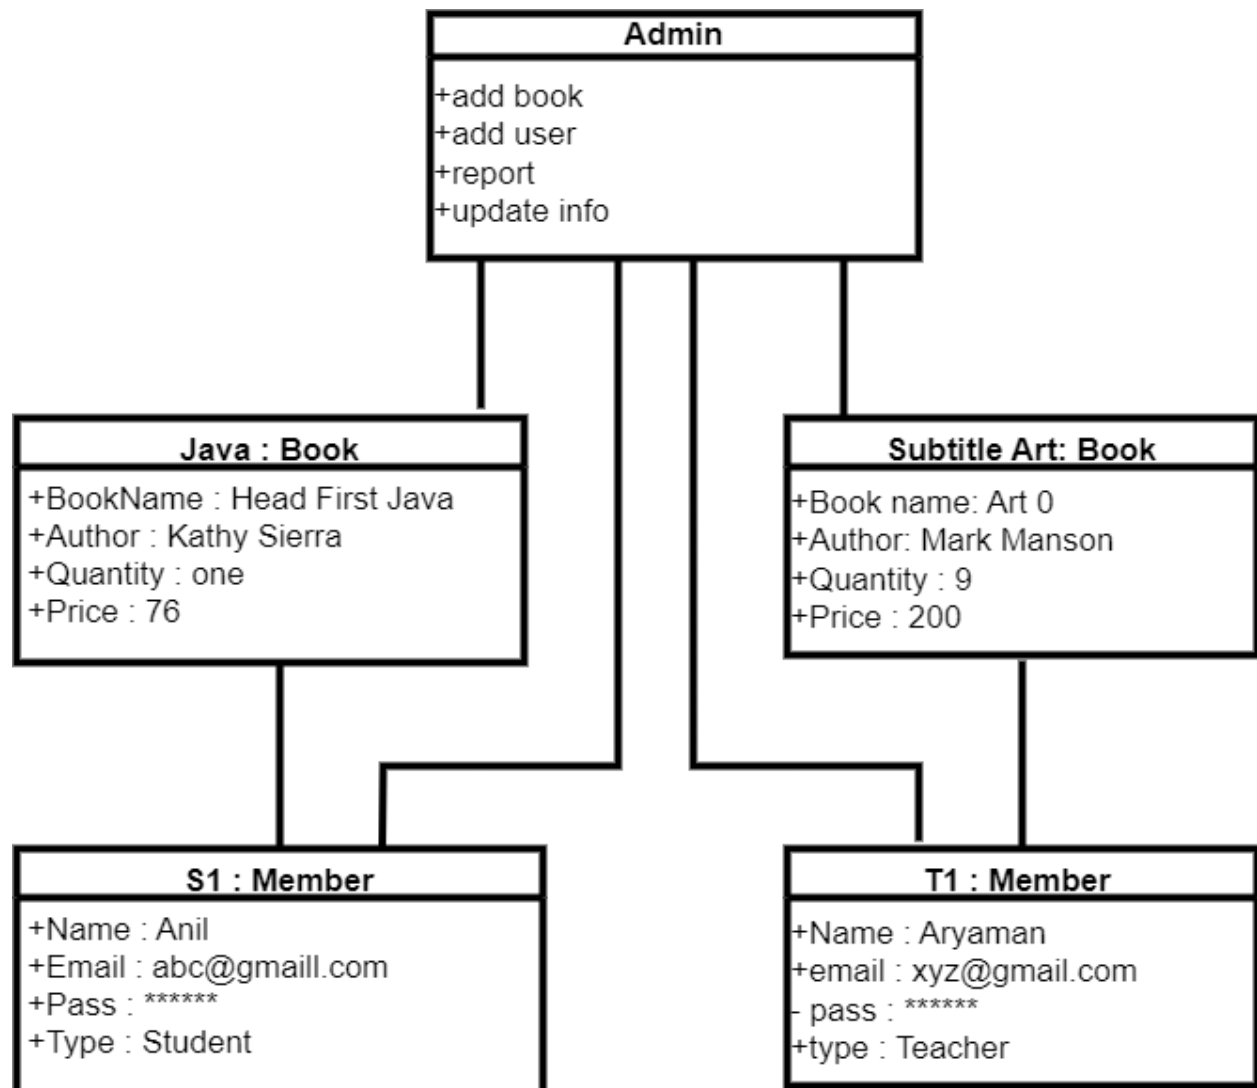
Admin

+add book
+add user
+report
+update info

Java : Book

+BookName : Head First Java
+Author : Kathy Sierra
+Quantity : one
+Price : 76

Subtitle Art: Book

+Book name: Art 0
+Author: Mark Manson
+Quantity : 9
+Price : 200

S1 : Member

+Name : Anil
+Email : abc@gmaill.com
+Pass : ******
+Type : Student

T1 : Member

+Name : Aryaman
+email : xyz@gmail.com
- pass : ******
+type : Teacher